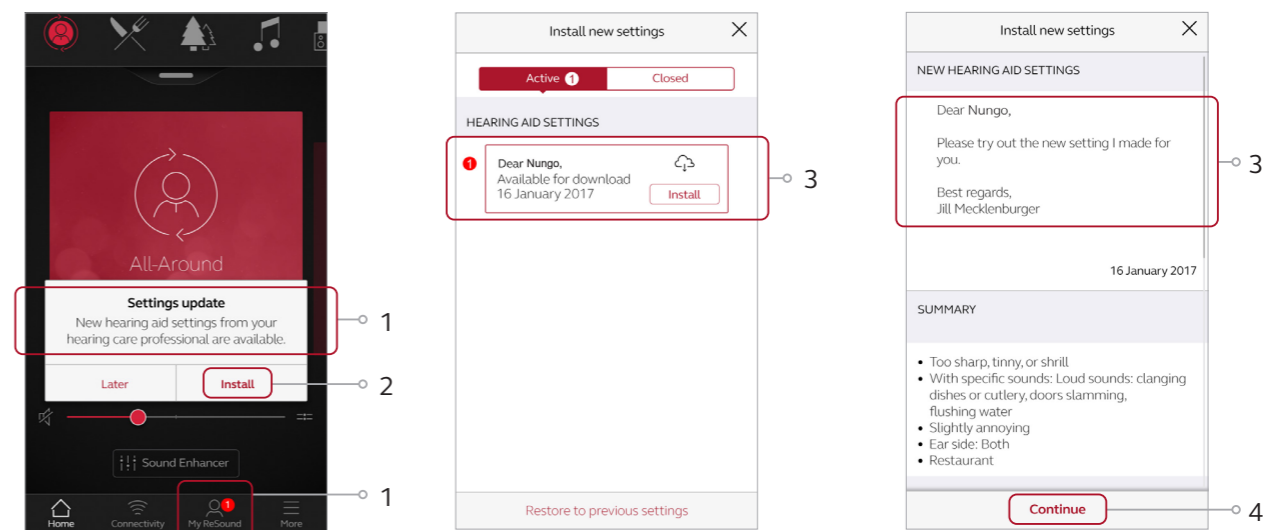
All-Around

Settings update

New hearing aid settings from your hearing care professional are available.

Later

Install

Sound Enhancer

Home Connectivity My ReSound 1 More

1

2

1

Install new settings

Active 1 Closed

HEARING AID SETTINGS

1

Dear Nungo,
Available for download
16 January 2017

Install

3

Restore to previous settings

Install new settings

NEW HEARING AID SETTINGS

Dear Nungo,

Please try out the new setting I made for you.

Best regards,
Jill Mecklenburger

16 January 2017

3

SUMMARY

- Too sharp, tinny, or shrill
- With specific sounds: Loud sounds: clanging dishes or cutlery, doors slamming, flushing water
- Slightly annoying
- Ear side: Both
- Restaurant

Continue

4